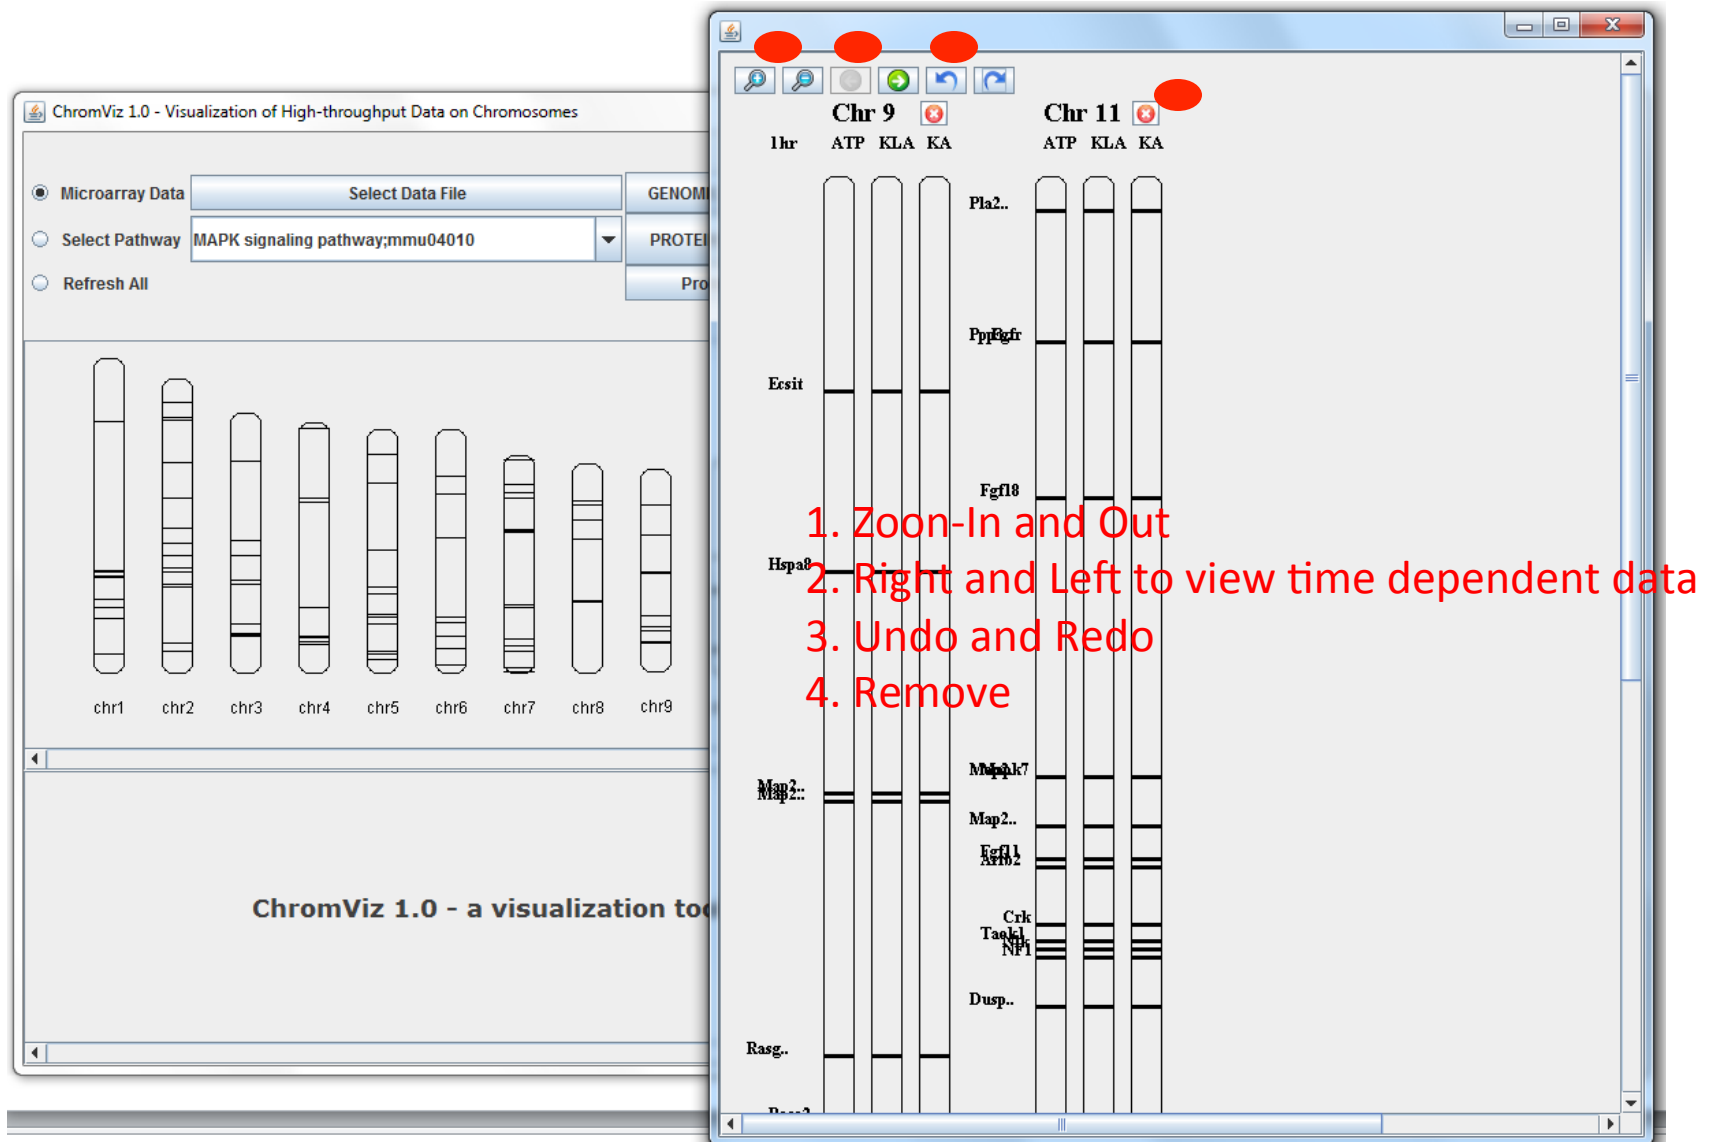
ChromViz 1.0 - Visualization of High-throughput Data on Chromosomes

Microarray Data
Select Data File
GENOM
Select Pathway
MAPK signaling pathway;mmu04010
PROTEI
Refresh All
Pro

chr1 chr2 chr3 chr4 chr5 chr6 chr7 chr8 chr9

ChromViz 1.0 - a visualization to

Chr 9
1hr ATP KLA KA
Chr 11
ATP KLA KA

Pla2..
Ppp Fgfr
Ecsit
Fgf18
Hspa8
Mapk7
Map2..
Map2..
Fgf11
Arrb2
Crk
Taok1
Nlk
Nf1
Dusp..
Rasg..

1. Zoon-In and Out
2. Right and Left to view time dependent data
3. Undo and Redo
4. Remove